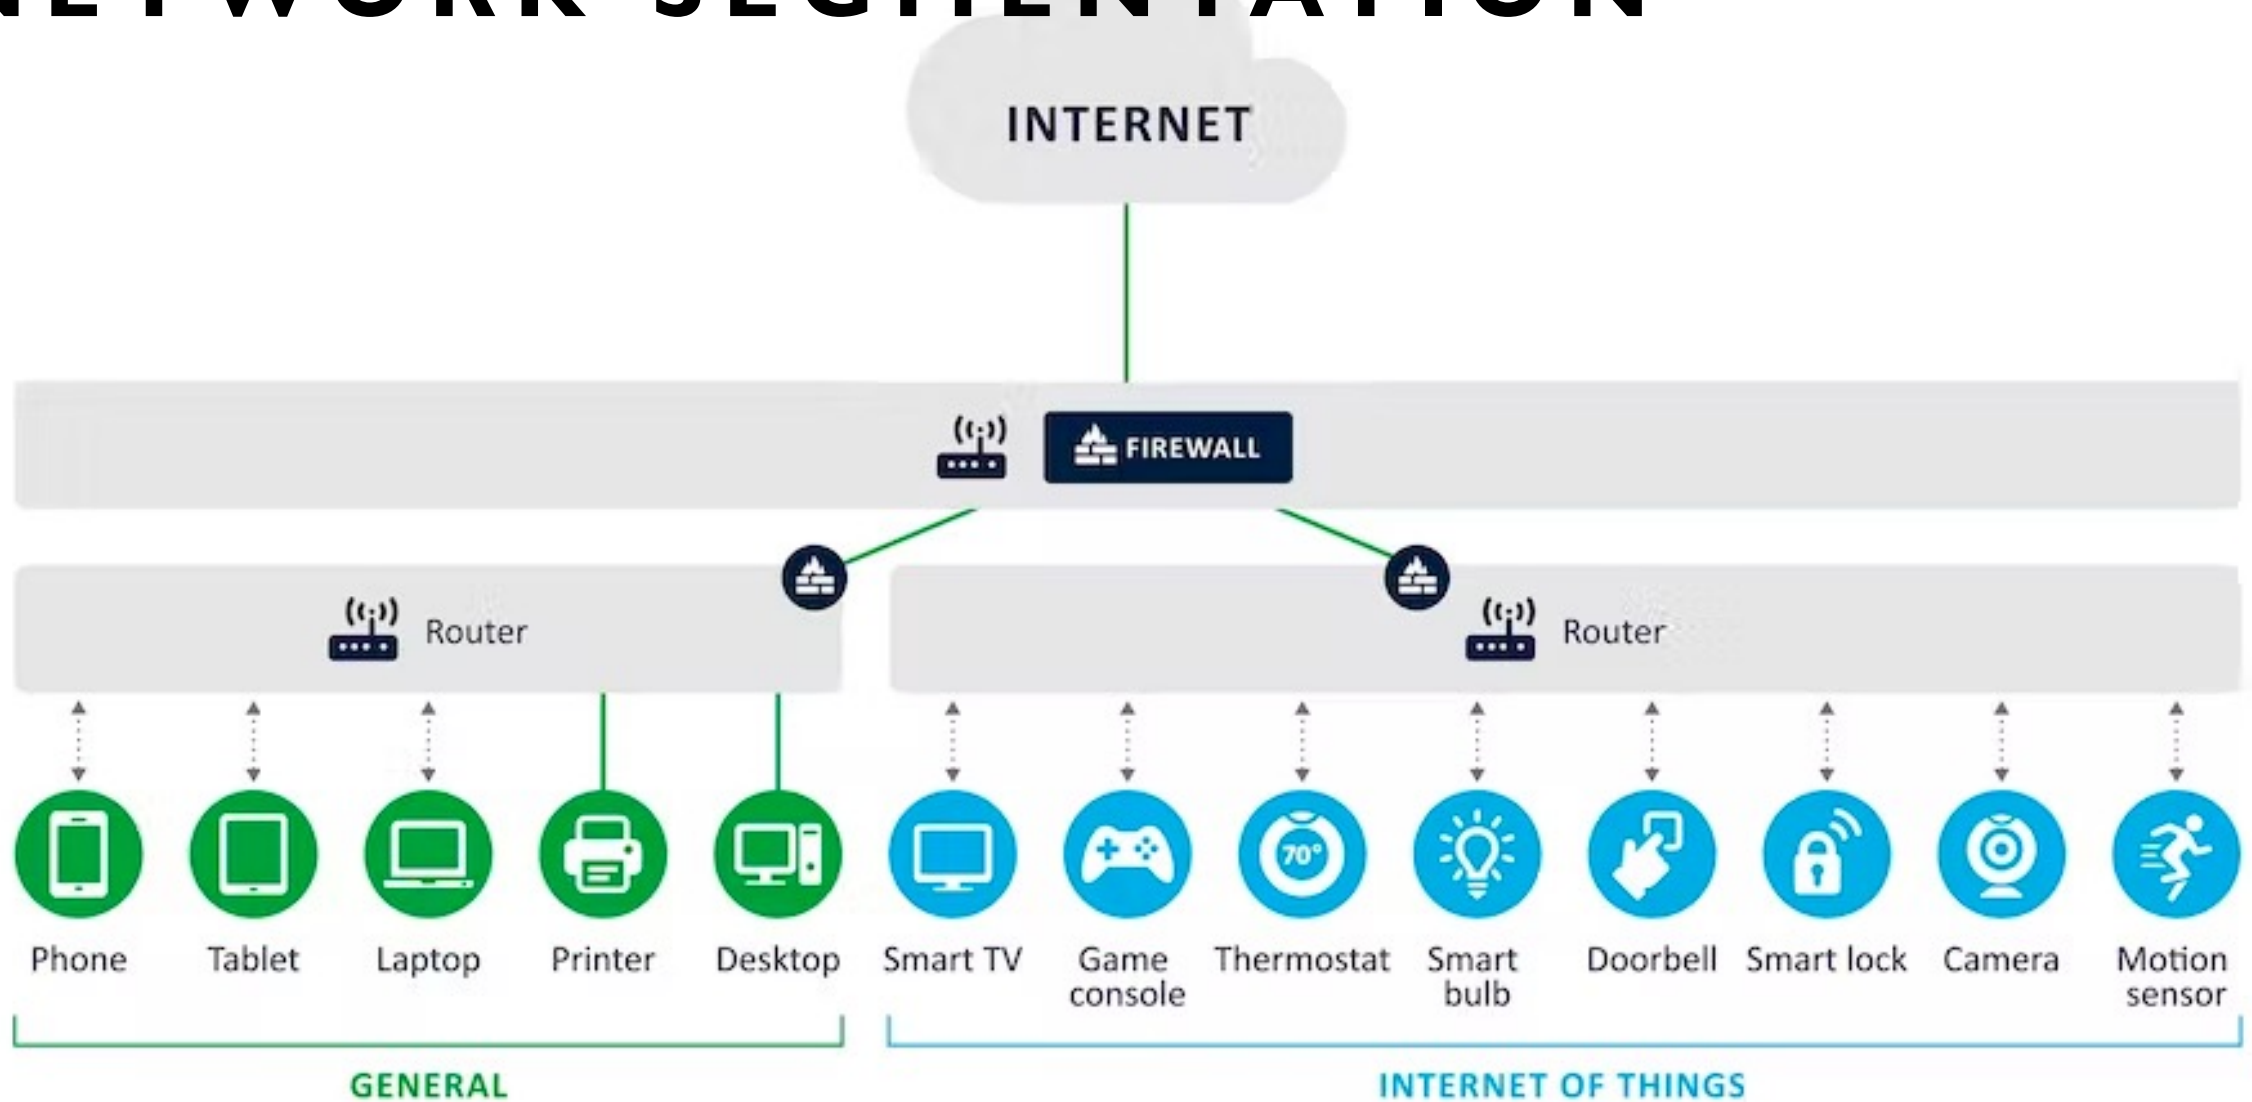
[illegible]

INTERNET

FIREWALL

Router

Router

70°

Phone

Tablet

Laptop

Printer

Desktop

Smart TV

Game console

Thermostat

Smart bulb

Doorbell

Smart lock

Camera

Motion sensor

GENERAL

INTERNET OF THINGS